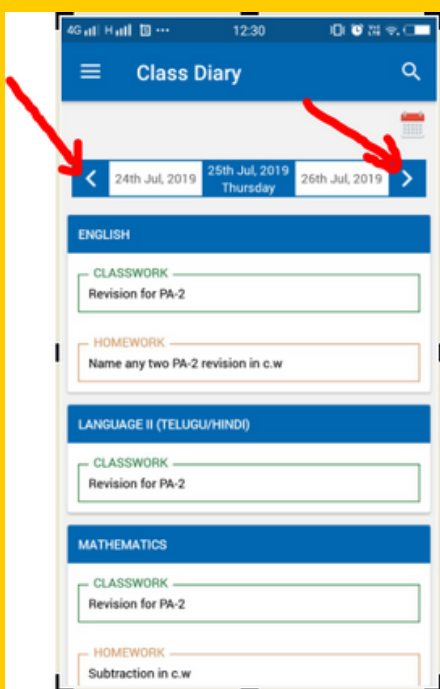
4G H 12:30

Class Diary

24th Jul, 2019
25th Jul, 2019 Thursday
26th Jul, 2019

ENGLISH

CLASSWORK
Revision for PA-2

HOMEWORK
Name any two PA-2 revision in c.w

LANGUAGE II (TELUGU/HINDI)

CLASSWORK
Revision for PA-2

MATHEMATICS

CLASSWORK
Revision for PA-2

HOMEWORK
Subtraction in c.w